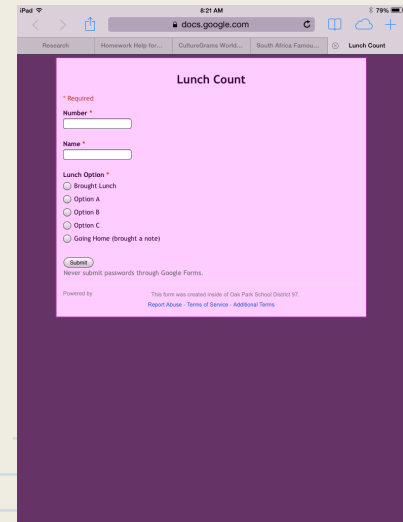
iPad
8:21 AM
79%
docs.google.com
Research
Homework Help for...
CultureGrams World...
South Africa Famou...
Lunch Count

Lunch Count

* Required

Number *

Name *

Lunch Option *
Brought Lunch
Option A
Option B
Option C
Going Home (brought a note)

Submit
Never submit passwords through Google Forms.

Powered by
This form was created inside of Oak Park School District 97.
Report Abuse - Terms of Service - Additional Terms